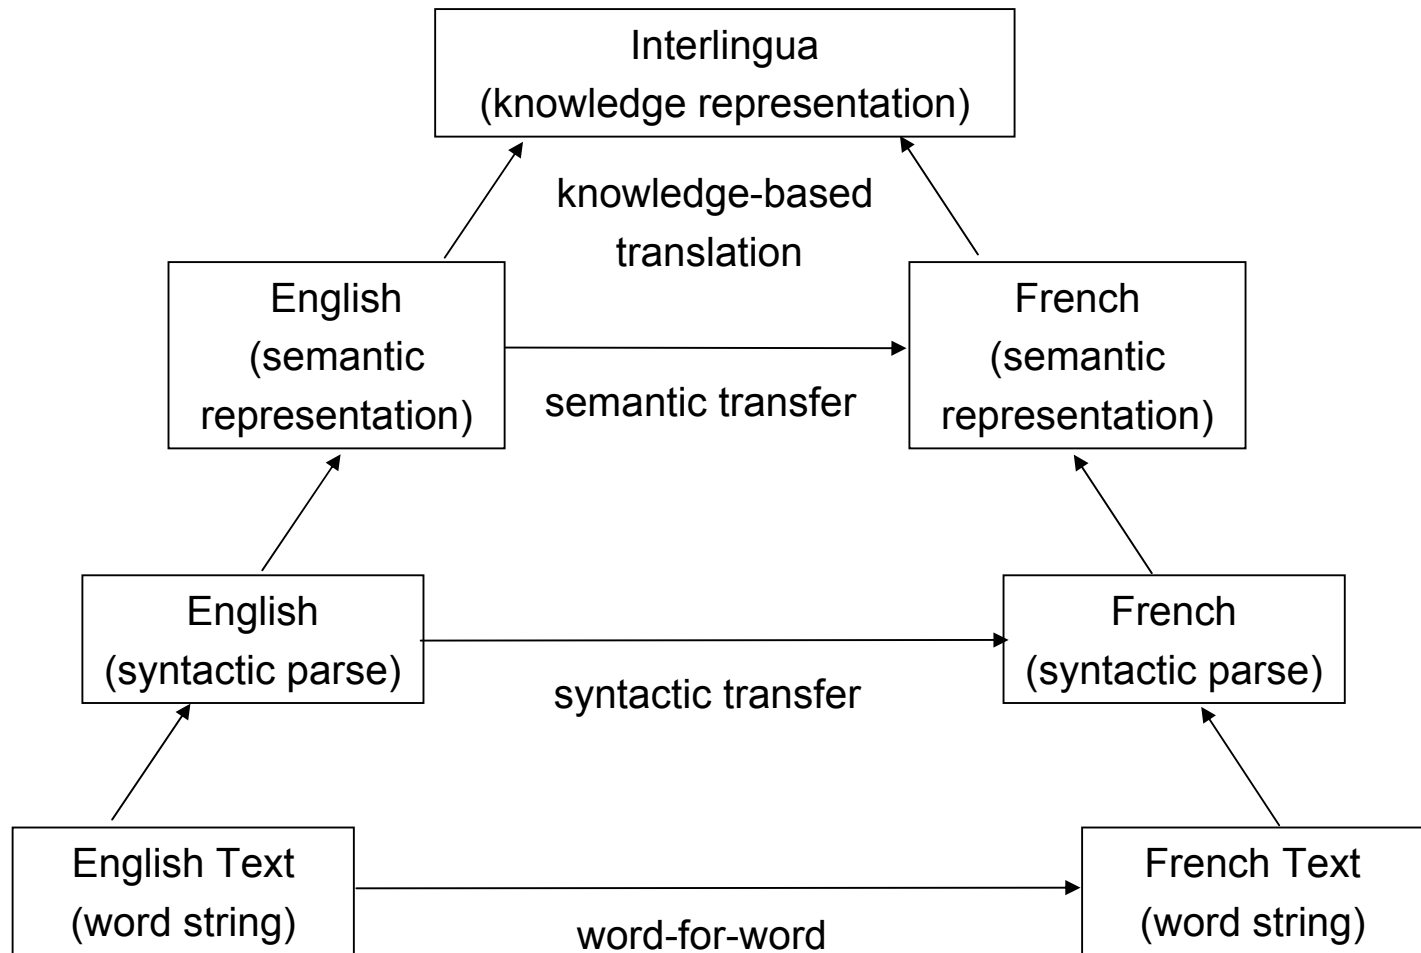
Interlingua
(knowledge representation)

knowledge-based
translation

English
(semantic
representation)

semantic transfer

French
(semantic
representation)

English
(syntactic parse)

syntactic transfer

French
(syntactic parse)

English Text
(word string)

word-for-word

French Text
(word string)